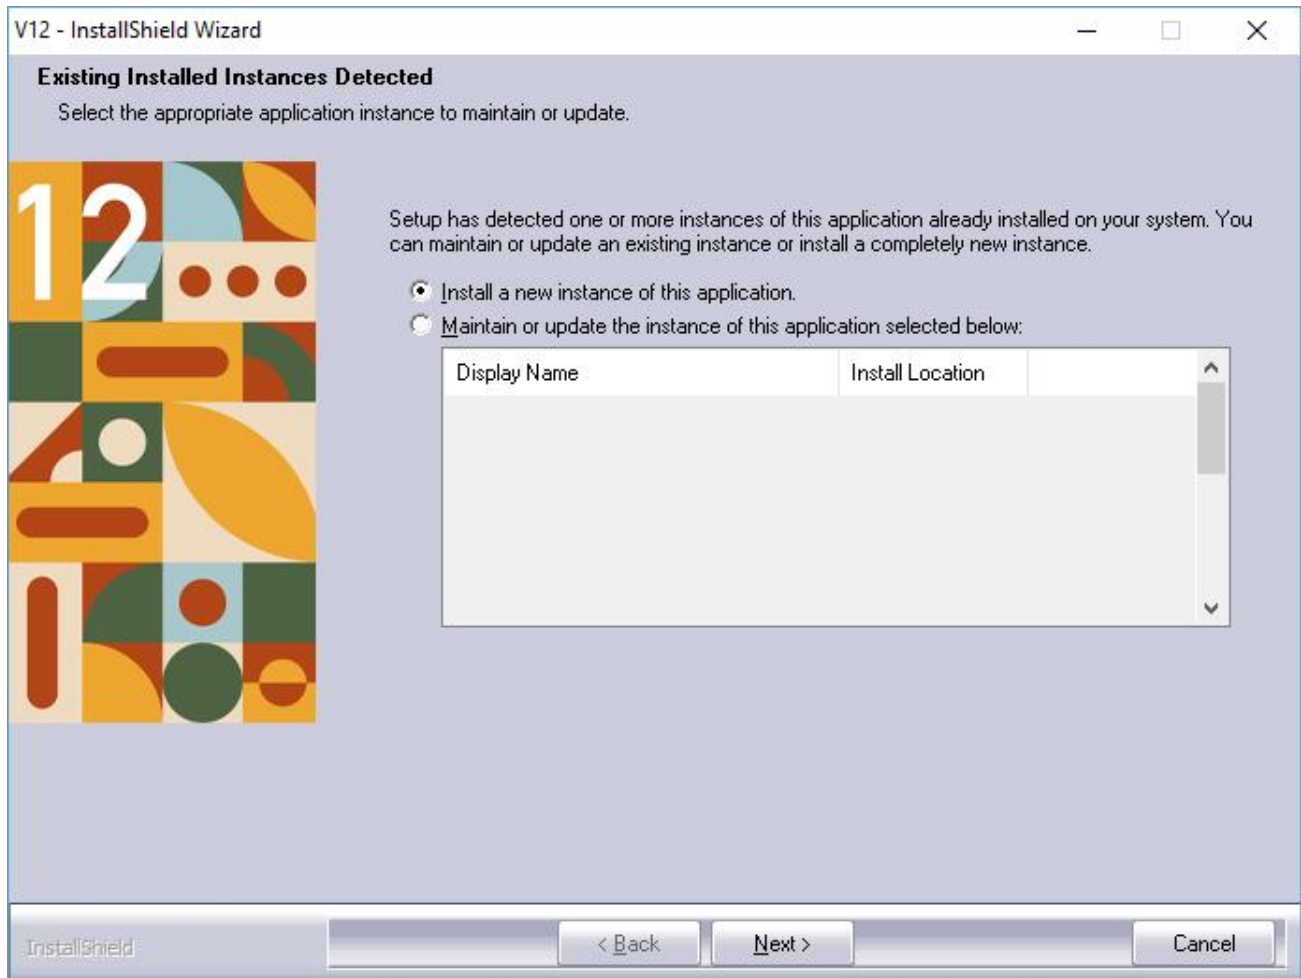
V12 - InstallShield Wizard

Existing Installed Instances Detected

Select the appropriate application instance to maintain or update.

12

Setup has detected one or more instances of this application already installed on your system. You can maintain or update an existing instance or install a completely new instance.

Install a new instance of this application.

Maintain or update the instance of this application selected below:

| Display Name | Install Location |
|---|---|

InstallShield

< Back

Next >

Cancel